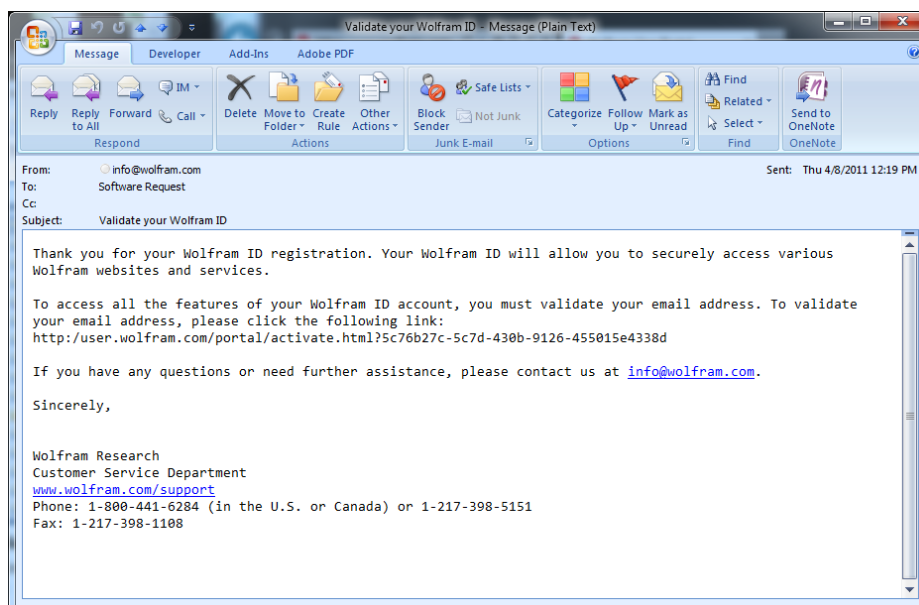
Validate your Wolfram ID - Message (Plain Text)

Message Developer Add-Ins Adobe PDF

Reply Reply to All Forward IM Call
Respond

Delete Move to Folder Create Rule Other Actions
Actions

Block Sender Safe Lists Not Junk
Junk E-mail

Categorize Follow Up Mark as Unread
Options

Find Related Select
Find

Send to OneNote
OneNote

From: info@wolfram.com
To: Software Request
Cc:
Subject: Validate your Wolfram ID

Sent: Thu 4/8/2011 12:19 PM

Thank you for your Wolfram ID registration. Your Wolfram ID will allow you to securely access various Wolfram websites and services.

To access all the features of your Wolfram ID account, you must validate your email address. To validate your email address, please click the following link:
http:/user.wolfram.com/portal/activate.html?5c76b27c-5c7d-430b-9126-455015e4338d

If you have any questions or need further assistance, please contact us at info@wolfram.com.

Sincerely,

Wolfram Research
Customer Service Department
www.wolfram.com/support
Phone: 1-800-441-6284 (in the U.S. or Canada) or 1-217-398-5151
Fax: 1-217-398-1108